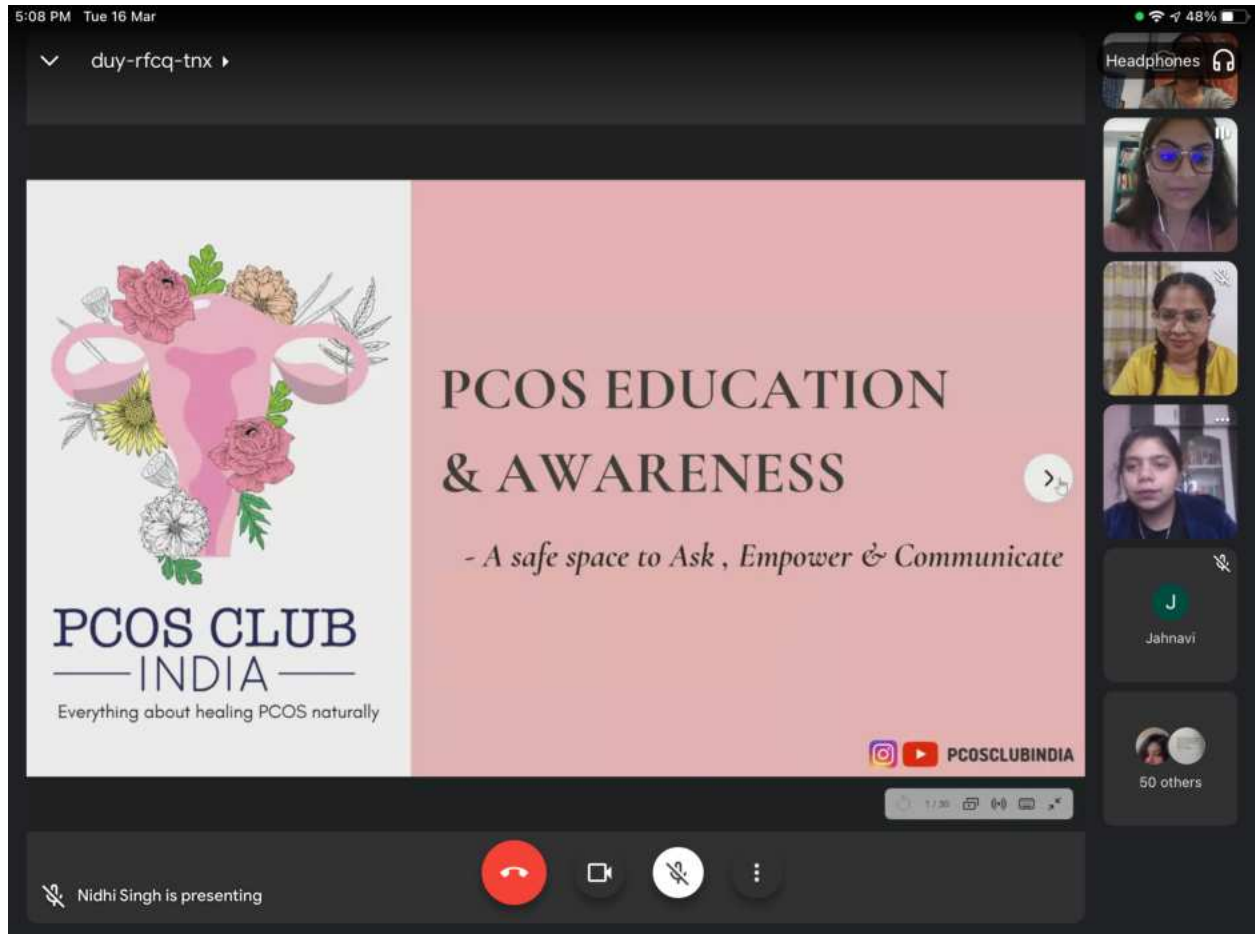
5:08 PM Tue 16 Mar

48%

duy-rfcq-tnx

Headphones

PCOS CLUB
INDIA
Everything about healing PCOS naturally

PCOS EDUCATION & AWARENESS

- A safe space to Ask , Empower & Communicate

PCOSCLUBINDIA

1/30

J
Jahnavi

50 others

Nidhi Singh is presenting